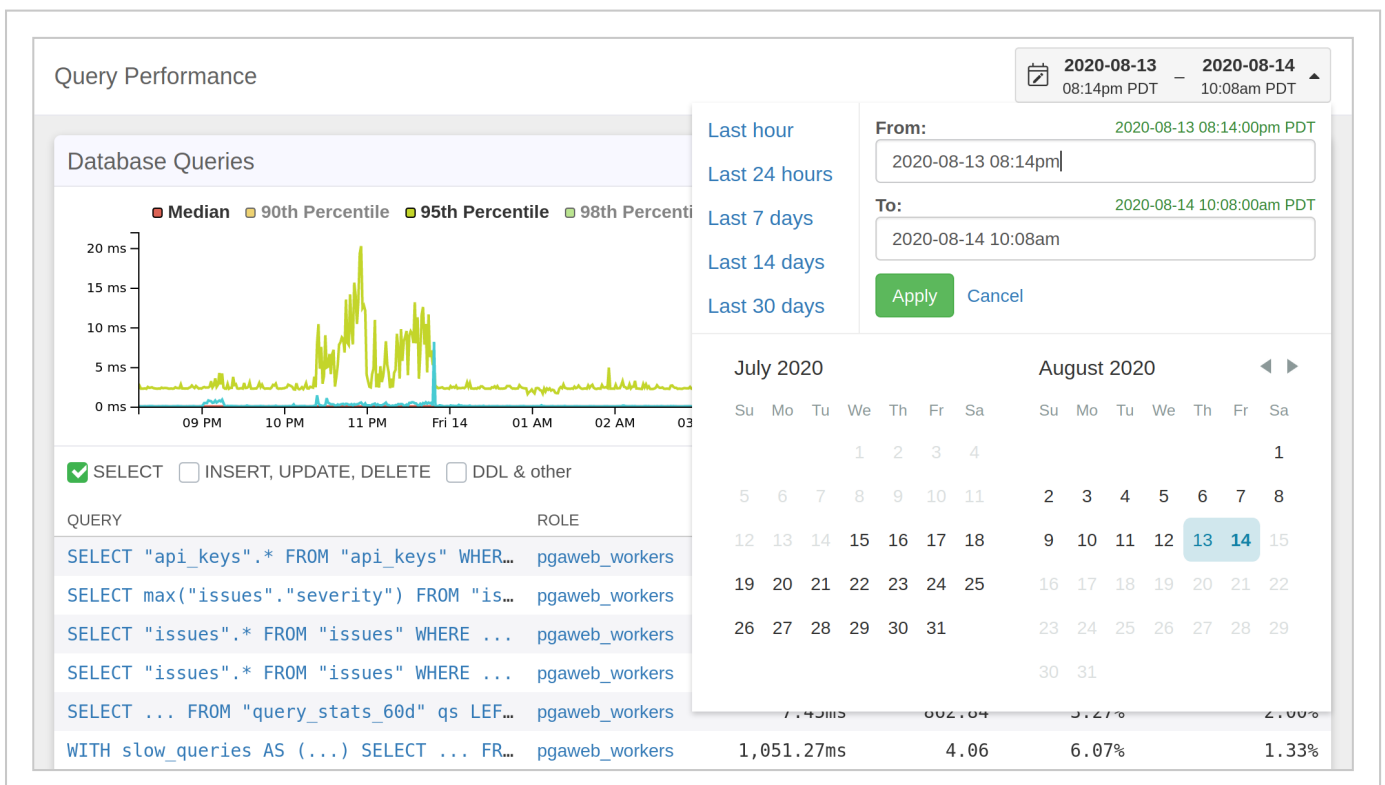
Query Performance

2020-08-13 08:14pm PDT – 2020-08-14 10:08am PDT

Database Queries

Median 90th Percentile 95th Percentile 98th Percenti

20 ms
15 ms
10 ms
5 ms
0 ms

09 PM 10 PM 11 PM Fri 14 01 AM 02 AM 03

SELECT INSERT, UPDATE, DELETE DDL & other

| QUERY | ROLE | | | | |
|---|---|---|---|---|---|
| SELECT "api_keys".* FROM "api_keys" WHER… | pgaweb_workers | | | | |
| SELECT max("issues"."severity") FROM "is… | pgaweb_workers | | | | |
| SELECT "issues".* FROM "issues" WHERE ... | pgaweb_workers | | | | |
| SELECT "issues".* FROM "issues" WHERE ... | pgaweb_workers | | | | |
| SELECT ... FROM "query_stats_60d" qs LEF… | pgaweb_workers | 7.45ms | 862.84 | 3.27% | 2.00% |
| WITH slow_queries AS (...) SELECT ... FR… | pgaweb_workers | 1,051.27ms | 4.06 | 6.07% | 1.33% |

Last hour
Last 24 hours
Last 7 days
Last 14 days
Last 30 days

From: 2020-08-13 08:14:00pm PDT
2020-08-13 08:14pm
To: 2020-08-14 10:08:00am PDT
2020-08-14 10:08am
Apply Cancel

July 2020
Su Mo Tu We Th Fr Sa
1 2 3 4
5 6 7 8 9 10 11
12 13 14 15 16 17 18
19 20 21 22 23 24 25
26 27 28 29 30 31

August 2020
Su Mo Tu We Th Fr Sa
1
2 3 4 5 6 7 8
9 10 11 12 13 14 15
16 17 18 19 20 21 22
23 24 25 26 27 28 29
30 31